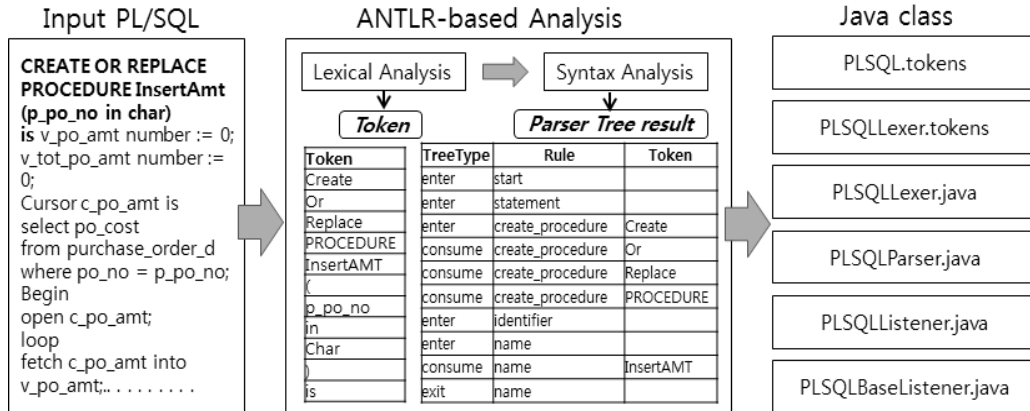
Input PL/SQL

CREATE OR REPLACE PROCEDURE InsertAmt (p_po_no in char)
is v_po_amt number := 0;
v_tot_po_amt number := 0;
Cursor c_po_amt is
select po_cost
from purchase_order_d
where po_no = p_po_no;
Begin
open c_po_amt;
loop
fetch c_po_amt into
v_po_amt;.. . . . . . . .

ANTLR-based Analysis

Lexical Analysis

Syntax Analysis

Token

Parser Tree result

| Token |
|---|
| Create |
| Or |
| Replace |
| PROCEDURE |
| InsertAMT |
| ( |
| p_po_no |
| in |
| Char |
| ) |
| is |

| TreeType | Rule | Token |
|---|---|---|
| enter | start | |
| enter | statement | |
| enter | create_procedure | Create |
| consume | create_procedure | Or |
| consume | create_procedure | Replace |
| consume | create_procedure | PROCEDURE |
| enter | identifier | |
| enter | name | |
| consume | name | InsertAMT |
| exit | name | |

Java class

PLSQL.tokens

PLSQLLexer.tokens

PLSQLLexer.java

PLSQLParser.java

PLSQLListener.java

PLSQLBaseListener.java